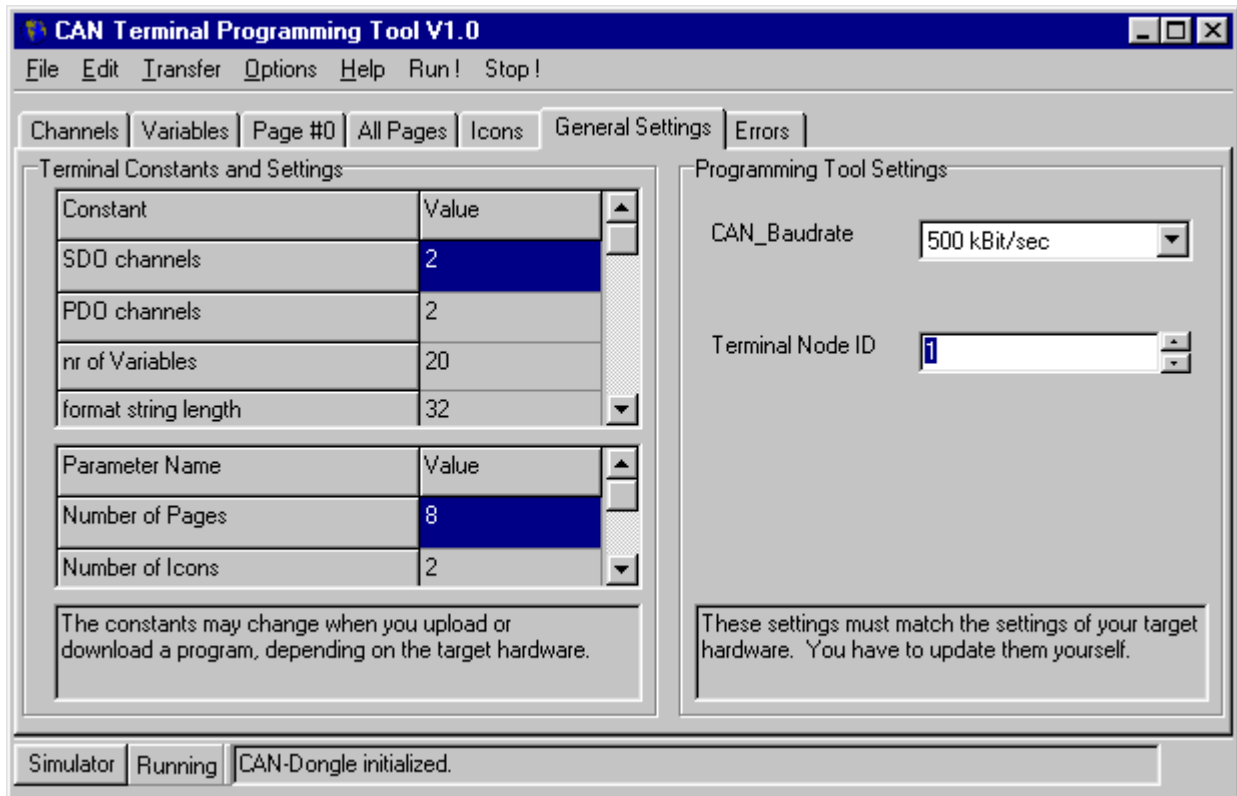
CAN Terminal Programming Tool V1.0

File Edit Transfer Options Help Run ! Stop !

Channels | Variables | Page #0 | All Pages | Icons | General Settings | Errors

Terminal Constants and Settings

| Constant | Value |
|---|---|
| SDO channels | 2 |
| PDO channels | 2 |
| nr of Variables | 20 |
| format string length | 32 |

| Parameter Name | Value |
|---|---|
| Number of Pages | 8 |
| Number of Icons | 2 |

The constants may change when you upload or download a program, depending on the target hardware.

Programming Tool Settings

CAN_Baudrate 500 kBit/sec

Terminal Node ID 1

These settings must match the settings of your target hardware. You have to update them yourself.

Simulator | Running | CAN-Dongle initialized.